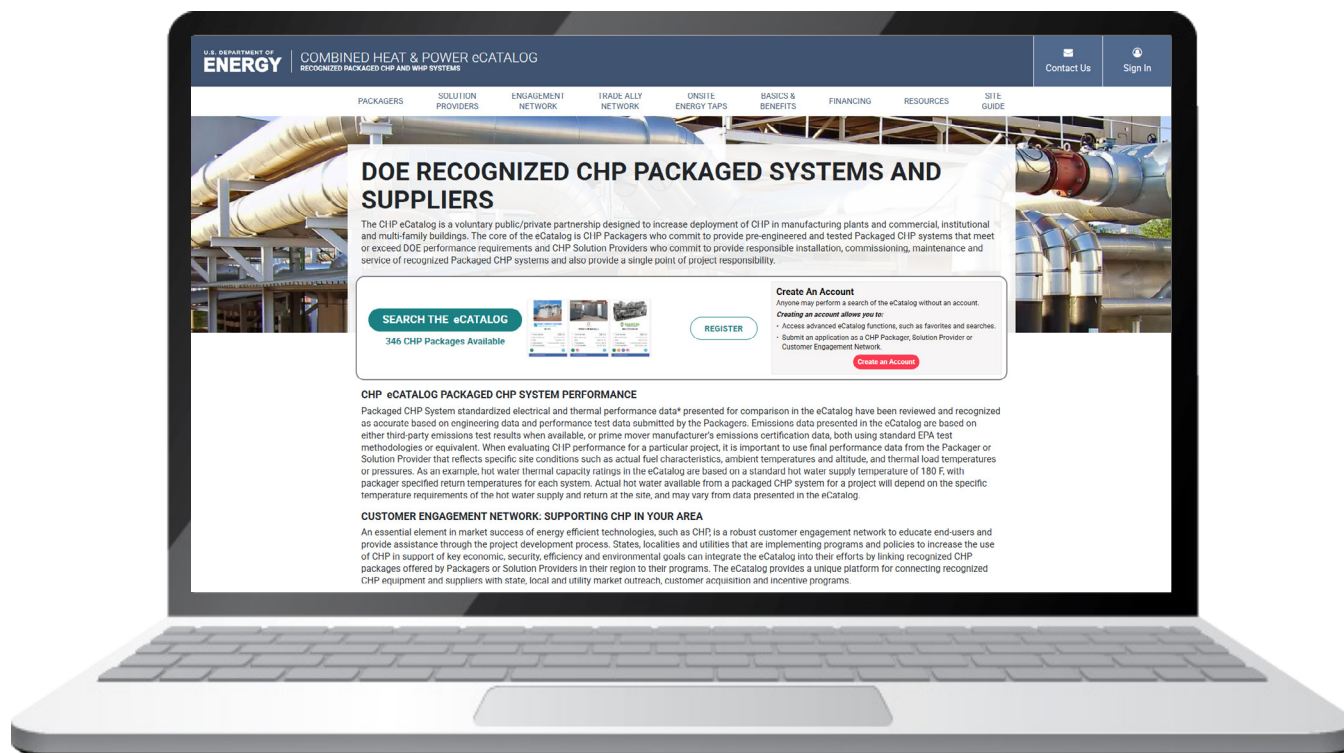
U.S. DEPARTMENT OF ENERGY

COMBINED HEAT & POWER eCATALOG
RECOGNIZED PACKAGED CHP AND WHP SYSTEMS

Contact Us

Sign In

PACKAGERS | SOLUTION PROVIDERS | ENGAGEMENT NETWORK | TRADE ALLY NETWORK | ONSITE ENERGY TAPS | BASICS & BENEFITS | FINANCING | RESOURCES | SITE GUIDE

DOE RECOGNIZED CHP PACKAGED SYSTEMS AND SUPPLIERS

The CHP eCatalog is a voluntary public/private partnership designed to increase deployment of CHP in manufacturing plants and commercial, institutional and multi-family buildings. The core of the eCatalog is CHP Packagers who commit to provide pre-engineered and tested Packaged CHP systems that meet or exceed DOE performance requirements and CHP Solution Providers who commit to provide responsible installation, commissioning, maintenance and service of recognized Packaged CHP systems and also provide a single point of project responsibility.

SEARCH THE eCATALOG

346 CHP Packages Available

REGISTER

Create An Account
Anyone may perform a search of the eCatalog without an account.
Creating an account allows you to:
· Access advanced eCatalog functions, such as favorites and searches.
· Submit an application as a CHP Packager, Solution Provider or Customer Engagement Network.
Create an Account

CHP eCATALOG PACKAGED CHP SYSTEM PERFORMANCE

Packaged CHP System standardized electrical and thermal performance data* presented for comparison in the eCatalog have been reviewed and recognized as accurate based on engineering data and performance test data submitted by the Packagers. Emissions data presented in the eCatalog are based on either third-party emissions test results when available, or prime mover manufacturer's emissions certification data, both using standard EPA test methodologies or equivalent. When evaluating CHP performance for a particular project, it is important to use final performance data from the Packager or Solution Provider that reflects specific site conditions such as actual fuel characteristics, ambient temperatures and altitude, and thermal load temperatures or pressures. As an example, hot water thermal capacity ratings in the eCatalog are based on a standard hot water supply temperature of 180 F, with packager specified return temperatures for each system. Actual hot water available from a packaged CHP system for a project will depend on the specific temperature requirements of the hot water supply and return at the site, and may vary from data presented in the eCatalog.

CUSTOMER ENGAGEMENT NETWORK: SUPPORTING CHP IN YOUR AREA

An essential element in market success of energy efficient technologies, such as CHP, is a robust customer engagement network to educate end-users and provide assistance through the project development process. States, localities and utilities that are implementing programs and policies to increase the use of CHP in support of key economic, security, efficiency and environmental goals can integrate the eCatalog into their efforts by linking recognized CHP packages offered by Packagers or Solution Providers in their region to their programs. The eCatalog provides a unique platform for connecting recognized CHP equipment and suppliers with state, local and utility market outreach, customer acquisition and incentive programs.